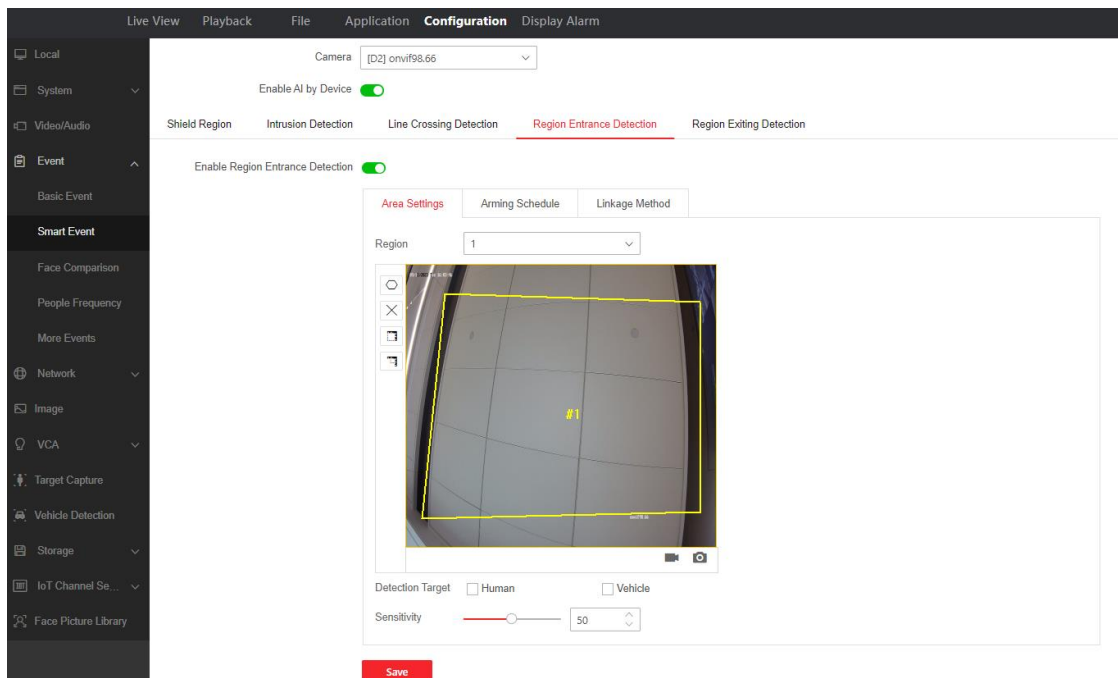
Live View Playback File Application Configuration Display Alarm

Local
System
Video/Audio
Event
Basic Event
Smart Event
Face Comparison
People Frequency
More Events
Network
Image
VCA
Target Capture
Vehicle Detection
Storage
IoT Channel Se...
Face Picture Library

Camera [D2] onvif98.66
Enable AI by Device

Shield Region Intrusion Detection Line Crossing Detection Region Entrance Detection Region Exiting Detection

Enable Region Entrance Detection

Area Settings Arming Schedule Linkage Method

Region 1

#1

Detection Target Human Vehicle
Sensitivity 50

Save